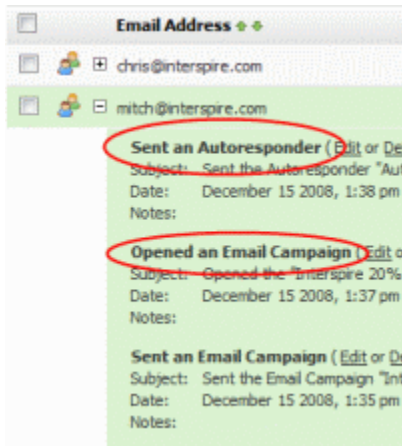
Email Address

chris@interspire.com

mitch@interspire.com

Sent an Autoresponder ( Edit or De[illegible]
Subject: Sent the Autoresponder "Au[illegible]
Date: December 15 2008, 1:38 pm
Notes:

Opened an Email Campaign ( Edit o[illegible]
Subject: Opened the "Interspire 20%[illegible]
Date: December 15 2008, 1:37 pm
Notes:

Sent an Email Campaign ( Edit or De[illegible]
Subject: Sent the Email Campaign "Int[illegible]
Date: December 15 2008, 1:35 pm
Notes: